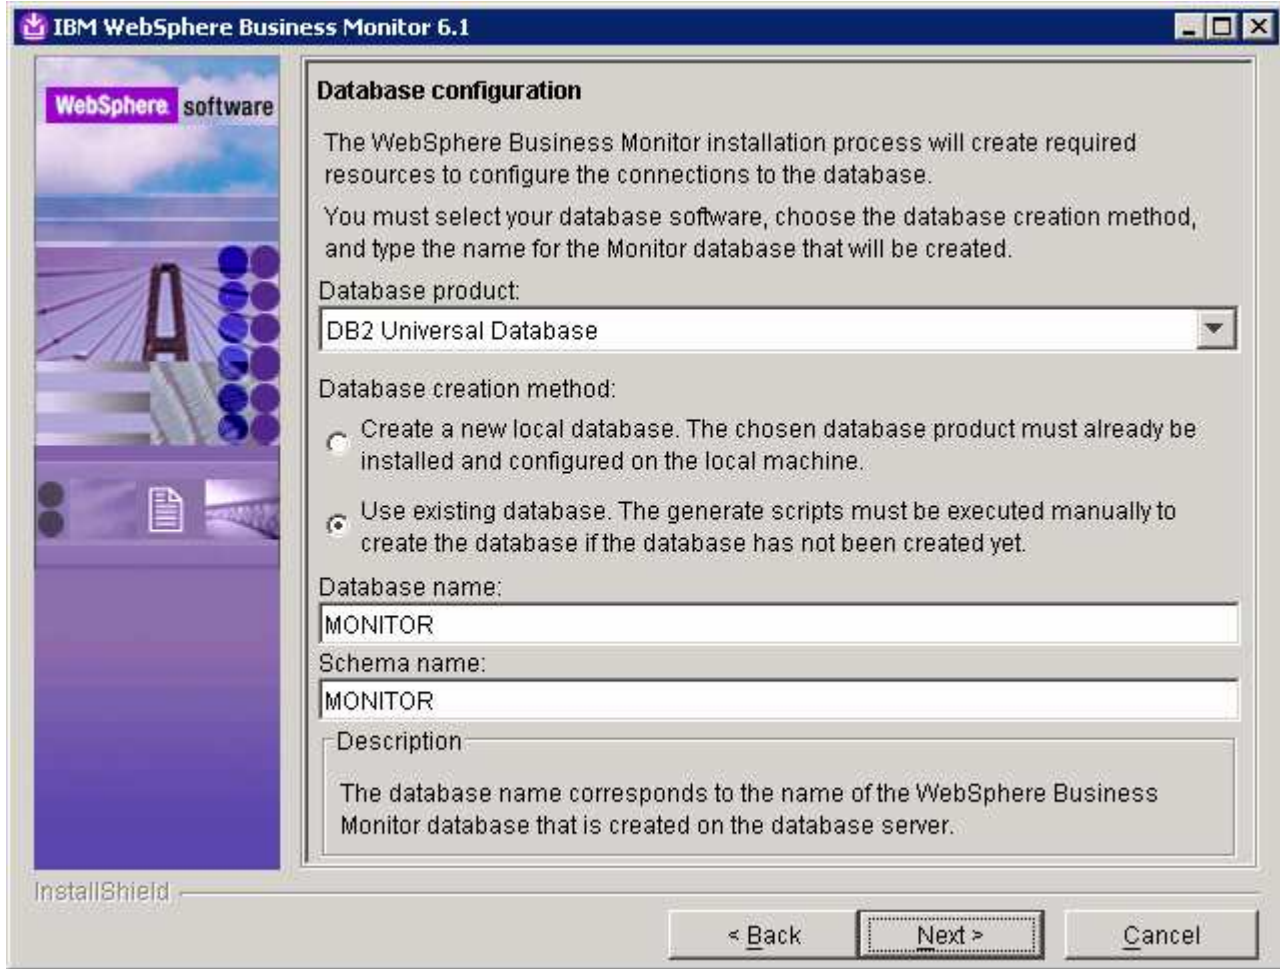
IBM WebSphere Business Monitor 6.1

WebSphere software

Database configuration

The WebSphere Business Monitor installation process will create required resources to configure the connections to the database.

You must select your database software, choose the database creation method, and type the name for the Monitor database that will be created.

Database product:

DB2 Universal Database

Database creation method:

Create a new local database. The chosen database product must already be installed and configured on the local machine.

Use existing database. The generate scripts must be executed manually to create the database if the database has not been created yet.

Database name:

MONITOR

Schema name:

MONITOR

Description

The database name corresponds to the name of the WebSphere Business Monitor database that is created on the database server.

InstallShield

< Back

Next >

Cancel